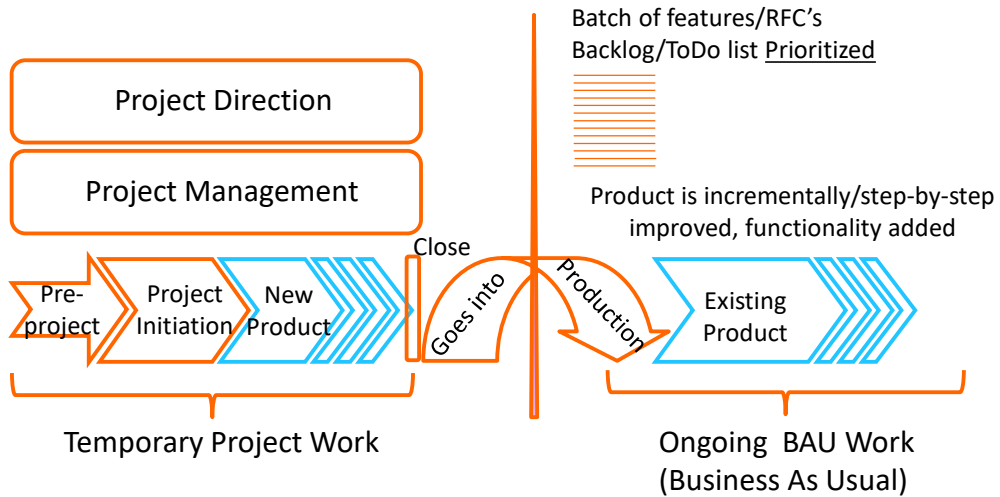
Batch of features/RFC's
Backlog/ToDo list Prioritized

Project Direction

Project Management

Product is incrementally/step-by-step improved, functionality added

Close

Pre-project

Project Initiation

New Product

Goes into

Production

Existing Product

Temporary Project Work

Ongoing BAU Work
(Business As Usual)